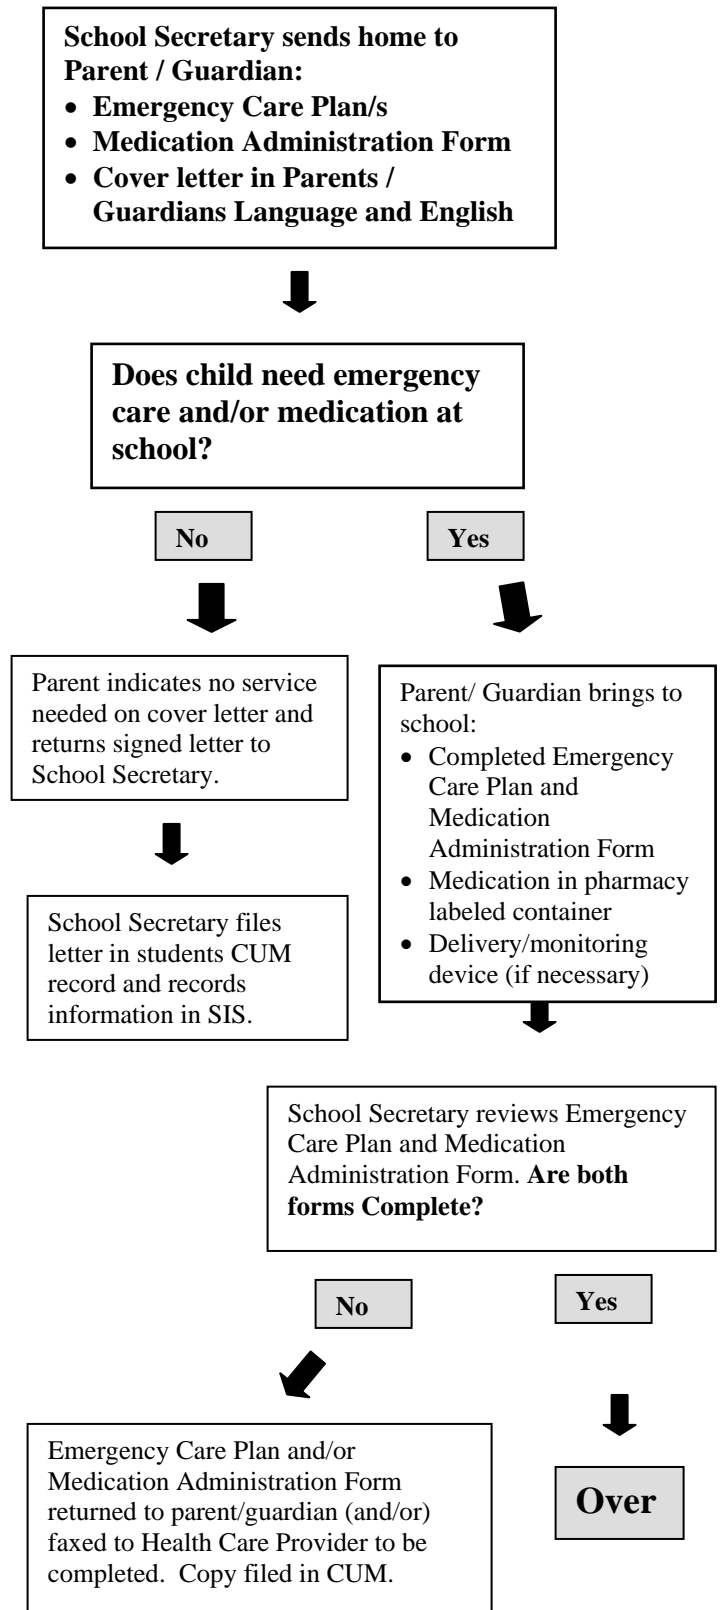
**School Secretary sends home to Parent / Guardian:**
- **Emergency Care Plan/s**
- **Medication Administration Form**
- **Cover letter in Parents / Guardians Language and English**

**Does child need emergency care and/or medication at school?**

**No**

**Yes**

Parent indicates no service needed on cover letter and returns signed letter to School Secretary.

Parent/ Guardian brings to school:
- Completed Emergency Care Plan and Medication Administration Form
- Medication in pharmacy labeled container
- Delivery/monitoring device (if necessary)

School Secretary files letter in students CUM record and records information in SIS.

School Secretary reviews Emergency Care Plan and Medication Administration Form. **Are both forms Complete?**

**No**

**Yes**

Emergency Care Plan and/or Medication Administration Form returned to parent/guardian (and/or) faxed to Health Care Provider to be completed. Copy filed in CUM.

**Over**